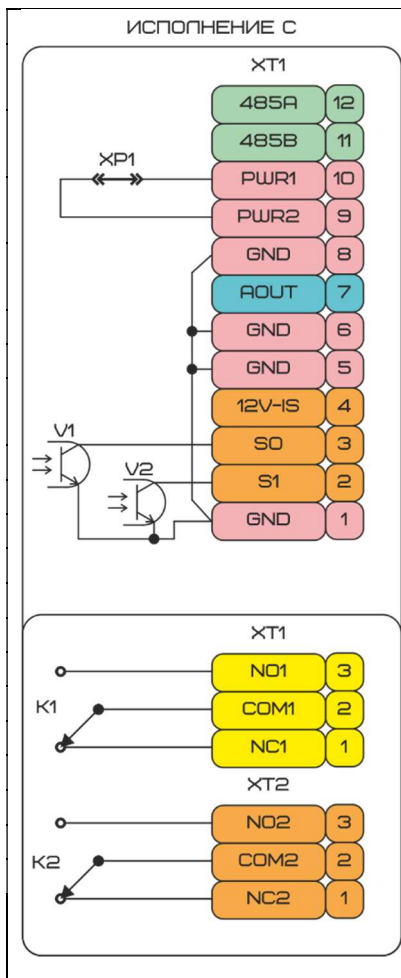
ИСПОЛНЕНИЕ С

XT1

| 485A | 12 |
|---|---|
| 485B | 11 |
| PWR1 | 10 |
| PWR2 | 9 |
| GND | 8 |
| AOUT | 7 |
| GND | 6 |
| GND | 5 |
| 12V-IS | 4 |
| S0 | 3 |
| S1 | 2 |
| GND | 1 |

XP1

V1

V2

XT1

| NO1 | 3 |
|---|---|
| COM1 | 2 |
| NC1 | 1 |

K1

XT2

| NO2 | 3 |
|---|---|
| COM2 | 2 |
| NC2 | 1 |

K2